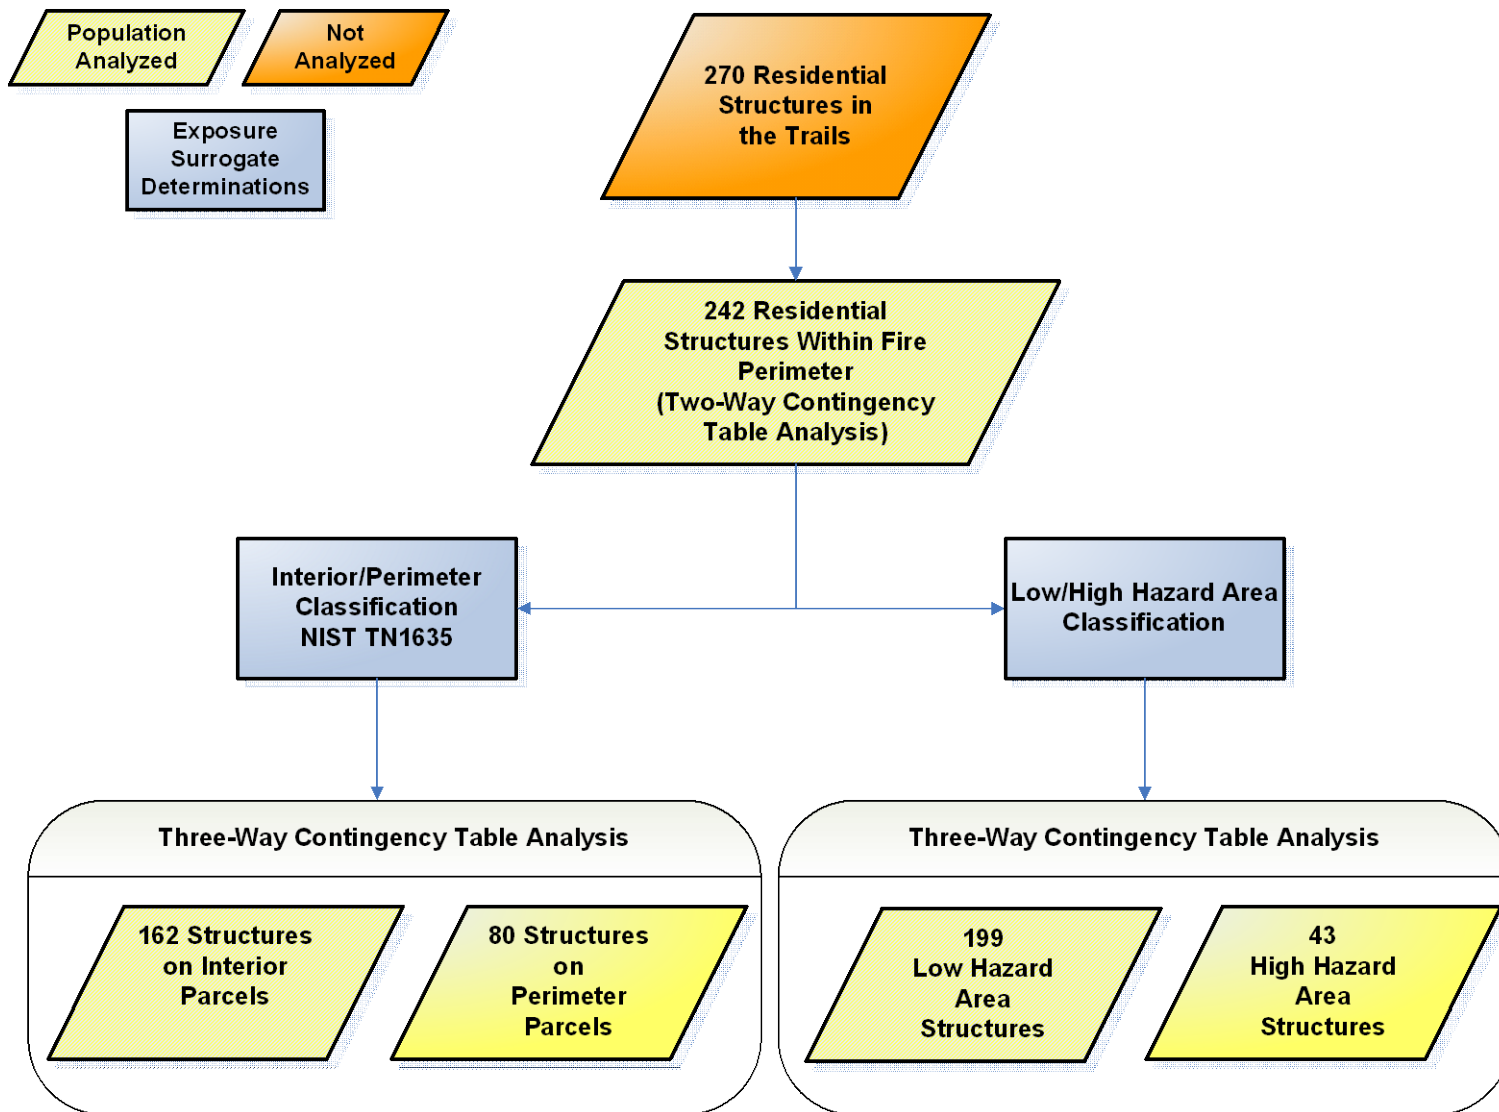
Population Analyzed

Not Analyzed

Exposure Surrogate Determinations

270 Residential Structures in the Trails

242 Residential Structures Within Fire Perimeter (Two-Way Contingency Table Analysis)

Interior/Perimeter Classification NIST TN1635

Low/High Hazard Area Classification

Three-Way Contingency Table Analysis

162 Structures on Interior Parcels

80 Structures on Perimeter Parcels

Three-Way Contingency Table Analysis

199 Low Hazard Area Structures

43 High Hazard Area Structures